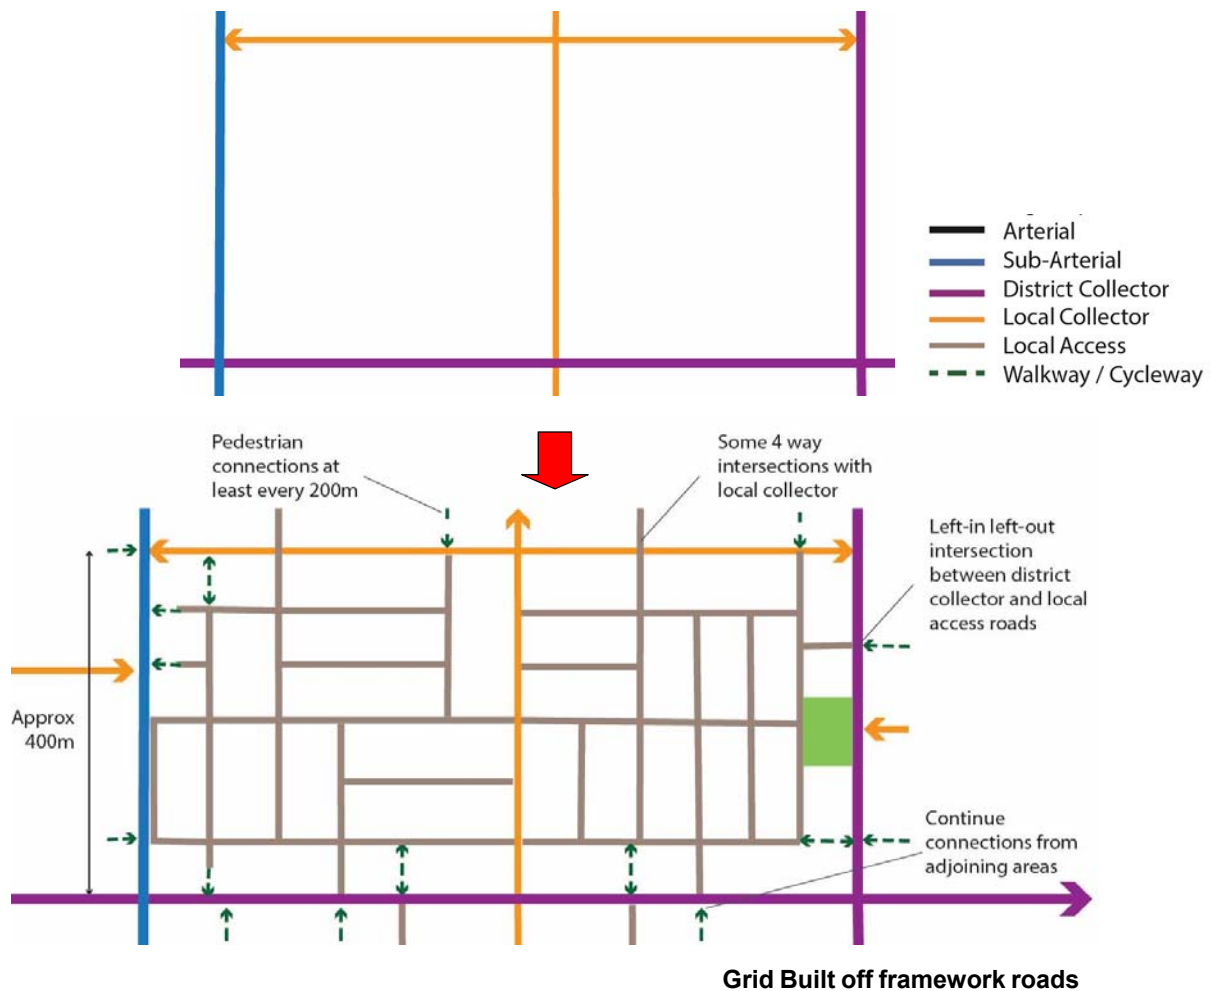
Arterial
Sub-Arterial
District Collector
Local Collector
Local Access
Walkway / Cycleway

Pedestrian connections at least every 200m

Some 4 way intersections with local collector

Left-in left-out intersection between district collector and local access roads

Approx 400m

Continue connections from adjoining areas

Grid Built off framework roads